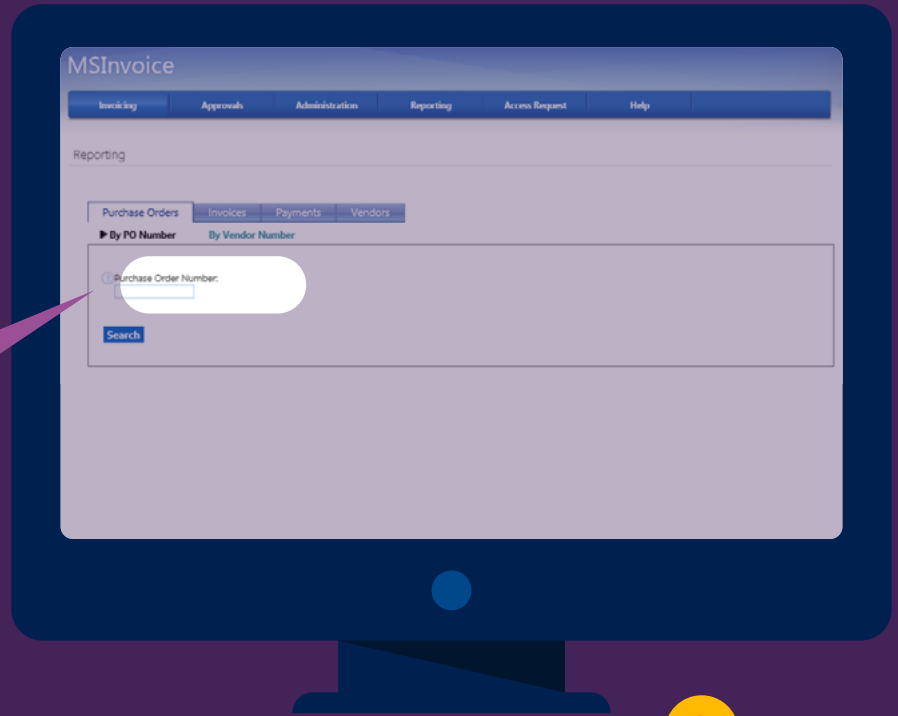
MSInvoice

Invoicing | Approvals | Administration | Reporting | Access Request | Help

Reporting

Purchase Orders | Invoices | Payments | Vendors

▶ By PO Number   By Vendor Number

Purchase Order Number:

Search